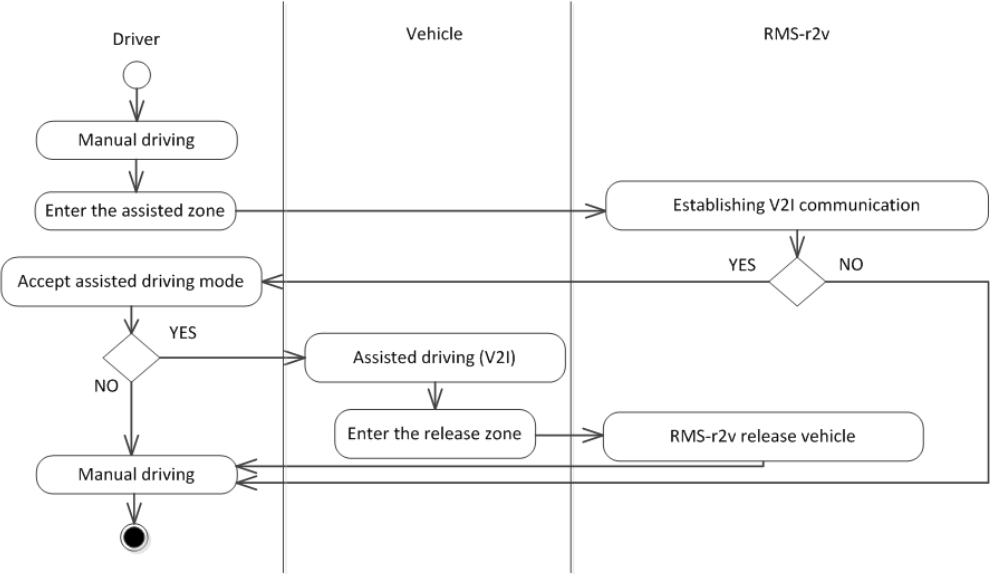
Driver

Vehicle

RMS-r2v

Manual driving

Enter the assisted zone

Establishing V2I communication

YES

NO

Accept assisted driving mode

YES

NO

Assisted driving (V2I)

Enter the release zone

RMS-r2v release vehicle

Manual driving